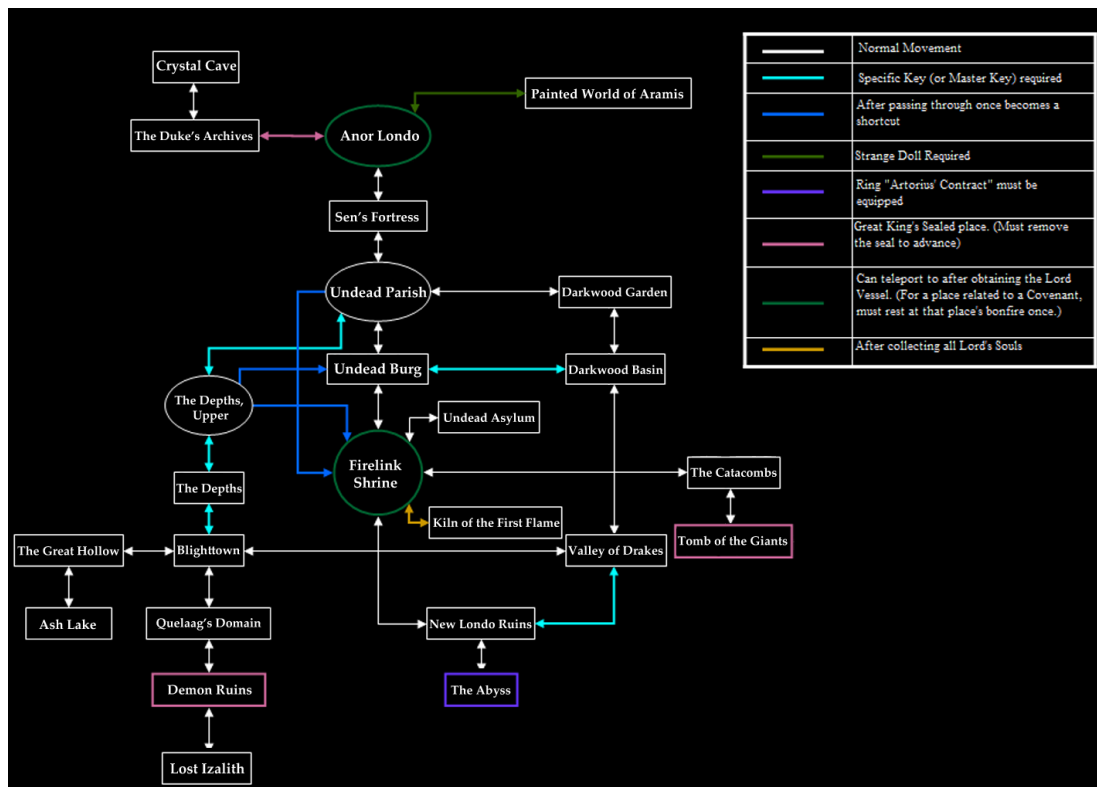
Crystal Cave

The Duke's Archives

Anor Londo

Painted World of Aramis

Sen's Fortress

Undead Parish

Darkwood Garden

Undead Burg

Darkwood Basin

The Depths, Upper

Undead Asylum

Firelink Shrine

The Catacombs

The Depths

Kiln of the First Flame

Tomb of the Giants

The Great Hollow

Blighttown

Valley of Drakes

Ash Lake

Quelaag's Domain

New Londo Ruins

Demon Ruins

The Abyss

Lost Izalith

| | |
|---|---|
| | Normal Movement |
| | Specific Key (or Master Key) required |
| | After passing through once becomes a shortcut |
| | Strange Doll Required |
| | Ring "Artorius' Contract" must be equipped |
| | Great King's Sealed place. (Must remove the seal to advance) |
| | Can teleport to after obtaining the Lord Vessel. (For a place related to a Covenant, must rest at that place's bonfire once.) |
| | After collecting all Lord's Souls |